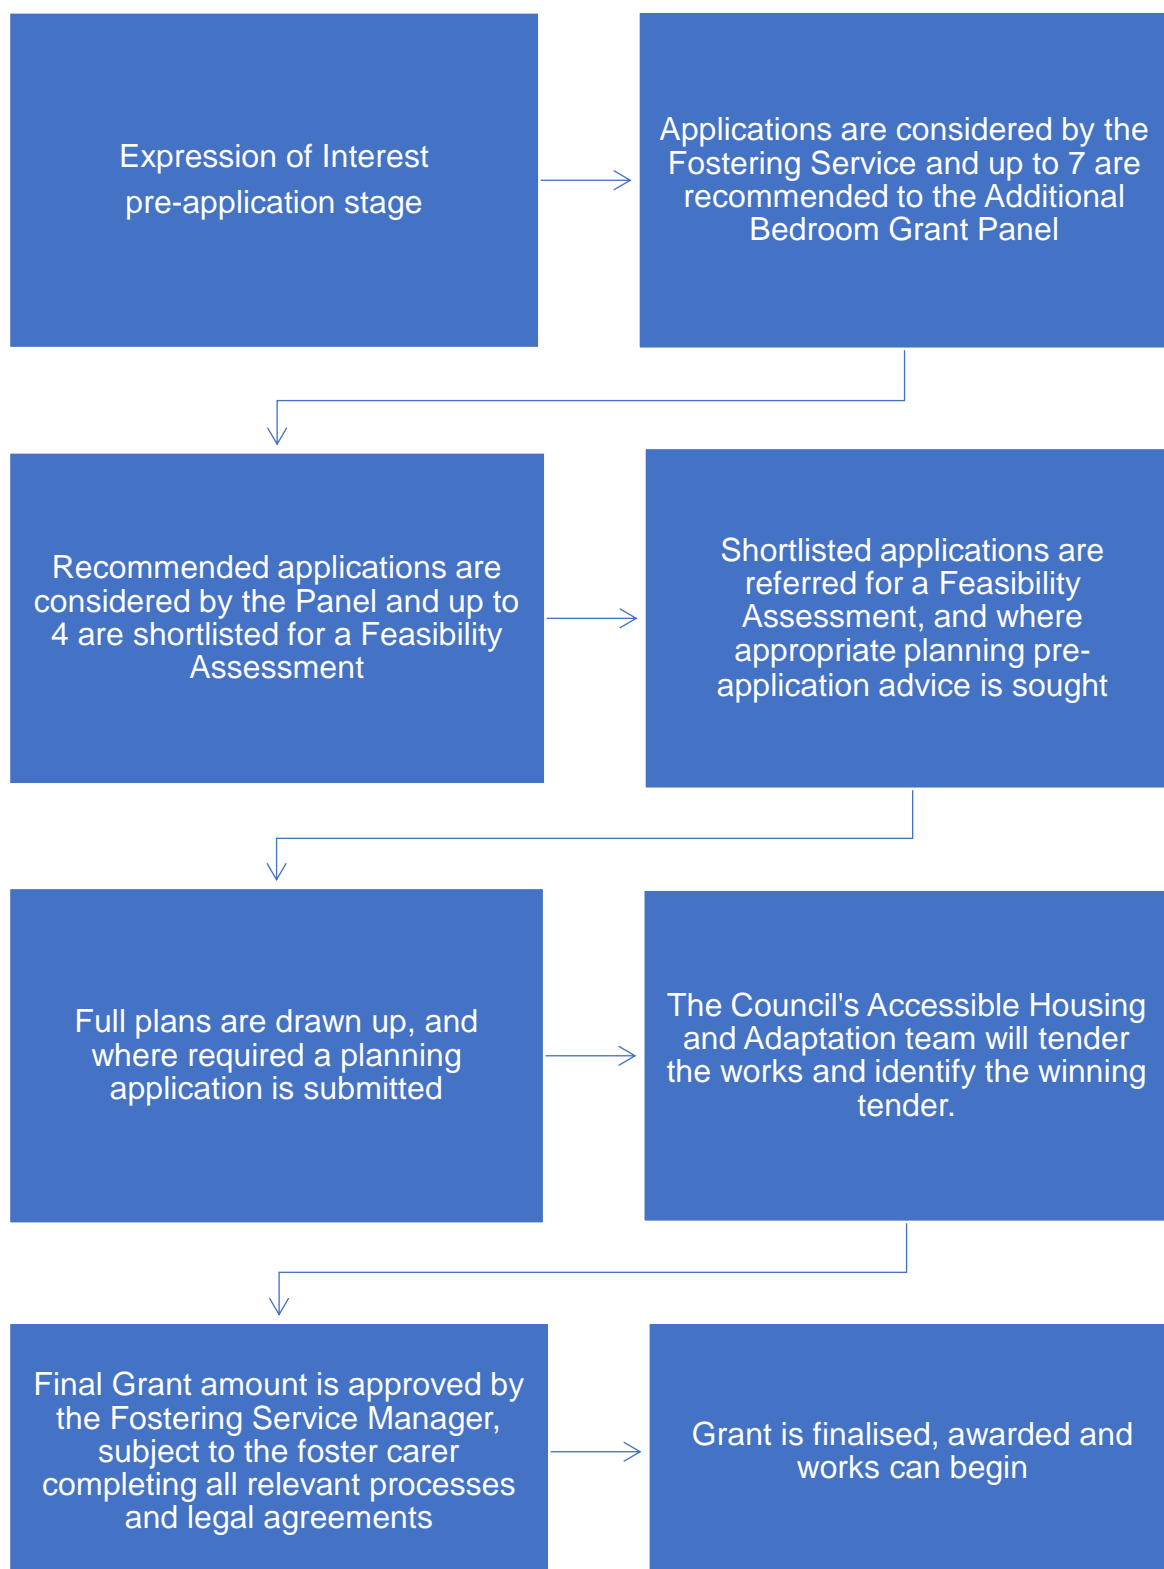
Expression of Interest
pre-application stage

Applications are considered by the Fostering Service and up to 7 are recommended to the Additional Bedroom Grant Panel

Recommended applications are considered by the Panel and up to 4 are shortlisted for a Feasibility Assessment

Shortlisted applications are referred for a Feasibility Assessment, and where appropriate planning pre-application advice is sought

Full plans are drawn up, and where required a planning application is submitted

The Council's Accessible Housing and Adaptation team will tender the works and identify the winning tender.

Final Grant amount is approved by the Fostering Service Manager, subject to the foster carer completing all relevant processes and legal agreements

Grant is finalised, awarded and works can begin